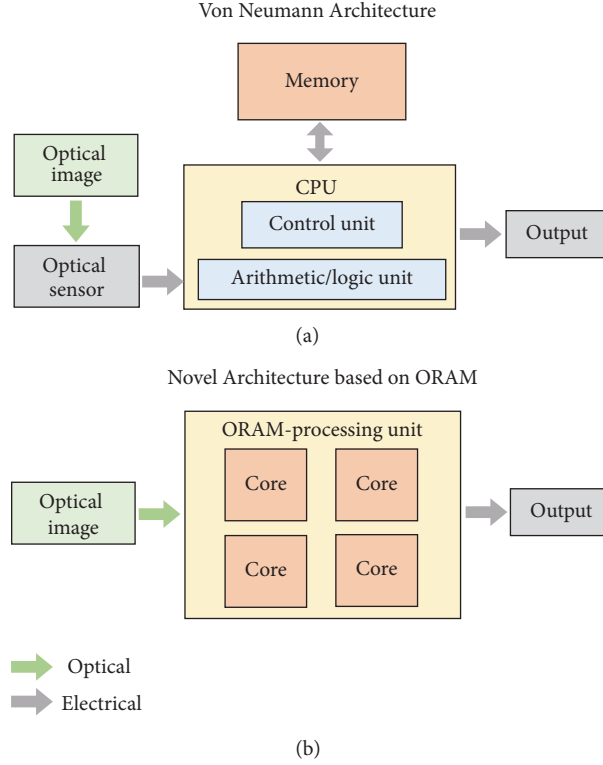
Von Neumann Architecture

Memory

Optical image

CPU

Control unit

Output

Optical sensor

Arithmetic/logic unit

(a)

Novel Architecture based on ORAM

ORAM-processing unit

Core

Core

Optical image

Output

Core

Core

Optical

Electrical

(b)